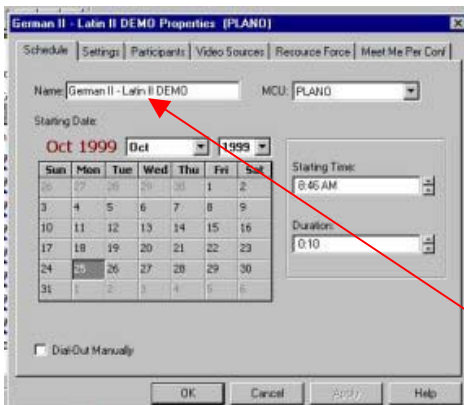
German II - Latin II DEMO Properties [PLANO]

Schedule | Settings | Participants | Video Sources | Resource Force | Meet Me Per Conf

Name: German II - Latin II DEMO

MCU: PLANO

Starting Date:

Oct 1999 Oct 1999

| Sun | Mon | Tue | Wed | Thu | Fri | Sat |
|---|---|---|---|---|---|---|
| 26 | 27 | 28 | 29 | 30 | 1 | 2 |
| 3 | 4 | 5 | 6 | 7 | 8 | 9 |
| 10 | 11 | 12 | 13 | 14 | 15 | 16 |
| 17 | 18 | 19 | 20 | 21 | 22 | 23 |
| 24 | 25 | 26 | 27 | 28 | 29 | 30 |
| 31 | 1 | 2 | 3 | 4 | 5 | 6 |

Starting Time:
8:46 AM

Duration:
0:10

Dial-Out Manually

OK Cancel Apply Help